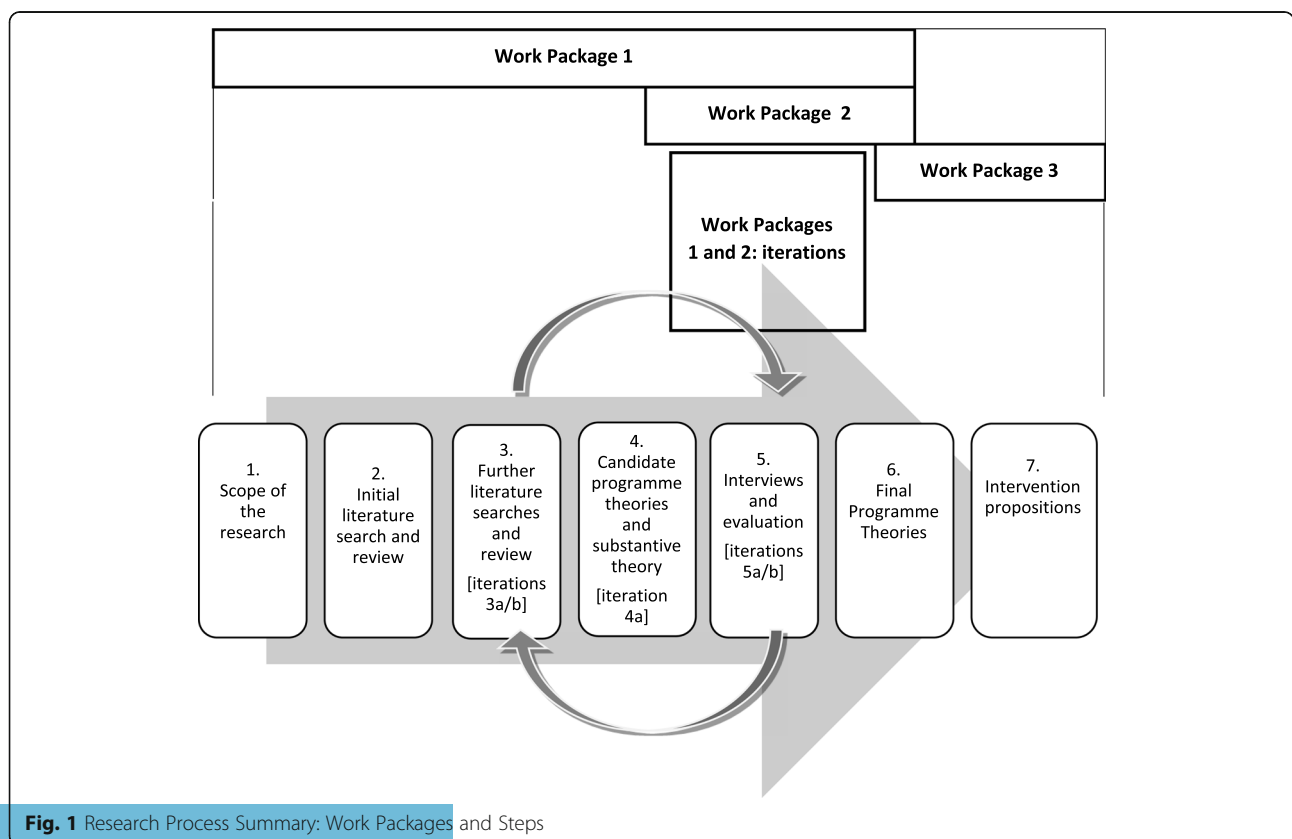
Work Package 1

Work Package 2

Work Package 3

Work Packages 1 and 2: iterations

1. Scope of the research

2. Initial literature search and review

3. Further literature searches and review [iterations 3a/b]

4. Candidate programme theories and substantive theory [iteration 4a]

5. Interviews and evaluation [iterations 5a/b]

6. Final Programme Theories

7. Intervention propositions

Fig. 1 Research Process Summary: Work Packages and Steps